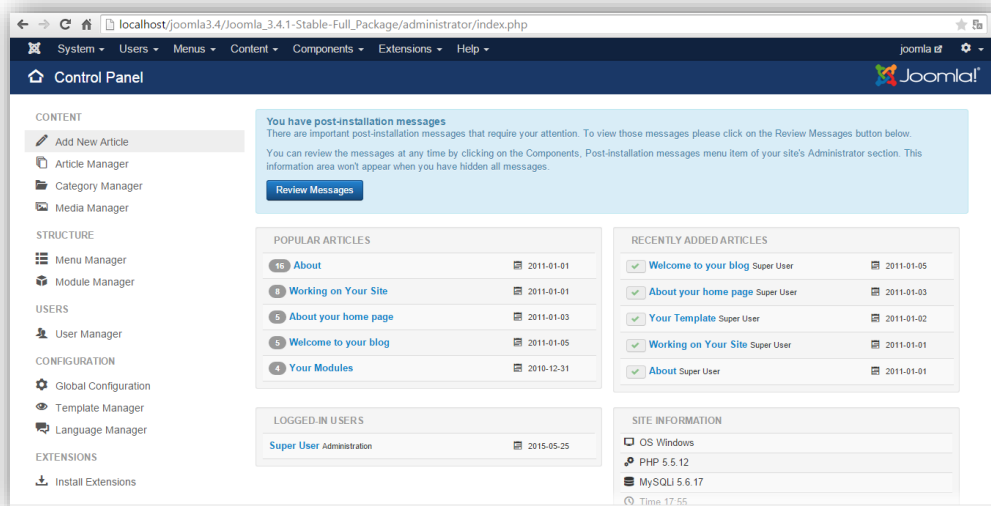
localhost/joomla3.4/Joomla_3.4.1-Stable-Full_Package/administrator/index.php

System ▾ Users ▾ Menus ▾ Content ▾ Components ▾ Extensions ▾ Help ▾

joomla

Control Panel

Joomla!

CONTENT

Add New Article

Article Manager

Category Manager

Media Manager

STRUCTURE

Menu Manager

Module Manager

USERS

User Manager

CONFIGURATION

Global Configuration

Template Manager

Language Manager

EXTENSIONS

Install Extensions

You have post-installation messages

There are important post-installation messages that require your attention. To view those messages please click on the Review Messages button below.

You can review the messages at any time by clicking on the Components, Post-installation messages menu item of your site's Administrator section. This information area won't appear when you have hidden all messages.

Review Messages

POPULAR ARTICLES

| | | |
|---|---|---|
| 16 | About | 2011-01-01 |
| 8 | Working on Your Site | 2011-01-01 |
| 5 | About your home page | 2011-01-03 |
| 5 | Welcome to your blog | 2011-01-05 |
| 4 | Your Modules | 2010-12-31 |

RECENTLY ADDED ARTICLES

| | |
|---|---|
| Welcome to your blog Super User | 2011-01-05 |
| About your home page Super User | 2011-01-03 |
| Your Template Super User | 2011-01-02 |
| Working on Your Site Super User | 2011-01-01 |
| About Super User | 2011-01-01 |

LOGGED-IN USERS

Super User Administration 2015-05-25

SITE INFORMATION

OS Windows

PHP 5.5.12

MySQLi 5.6.17

Time 17:55